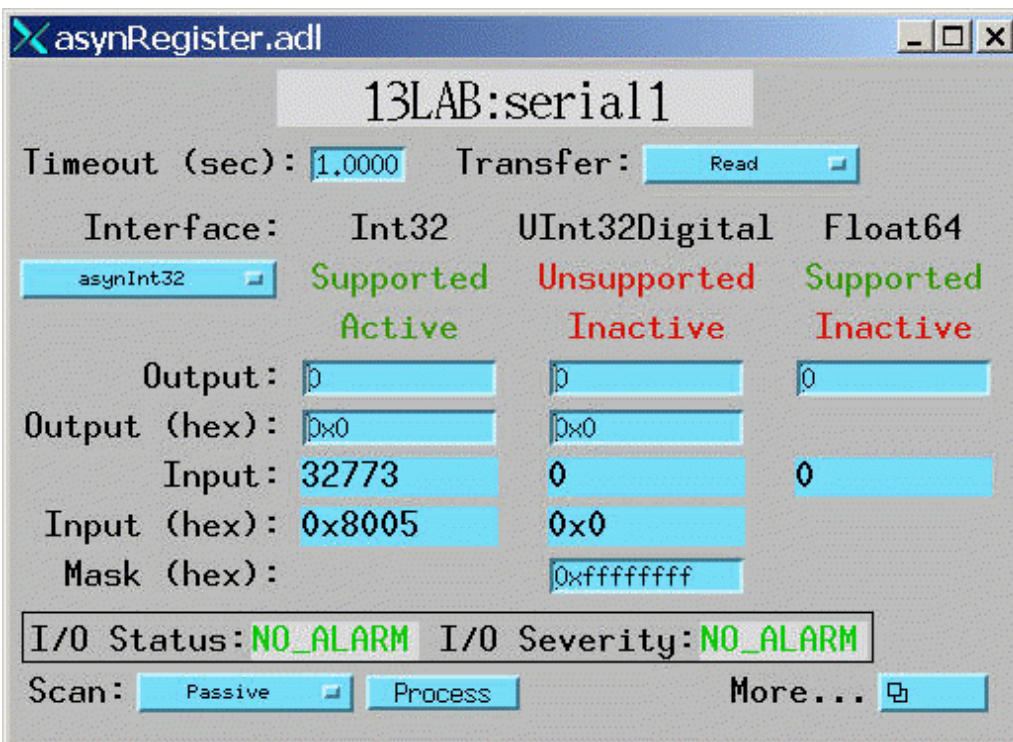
asynRegister.adl

13LAB:serial1

Timeout (sec): 1.0000 Transfer: Read

| Interface: | Int32 | UInt32Digital | Float64 |
|---|---|---|---|
| asynInt32 | Supported | Unsupported | Supported |
| | Active | Inactive | Inactive |
| Output: | 0 | 0 | 0 |
| Output (hex): | 0x0 | 0x0 | |
| Input: | 32773 | 0 | 0 |
| Input (hex): | 0x8005 | 0x0 | |
| Mask (hex): | | 0xffffffff | |

I/O Status: NO_ALARM I/O Severity: NO_ALARM

Scan: Passive Process More...